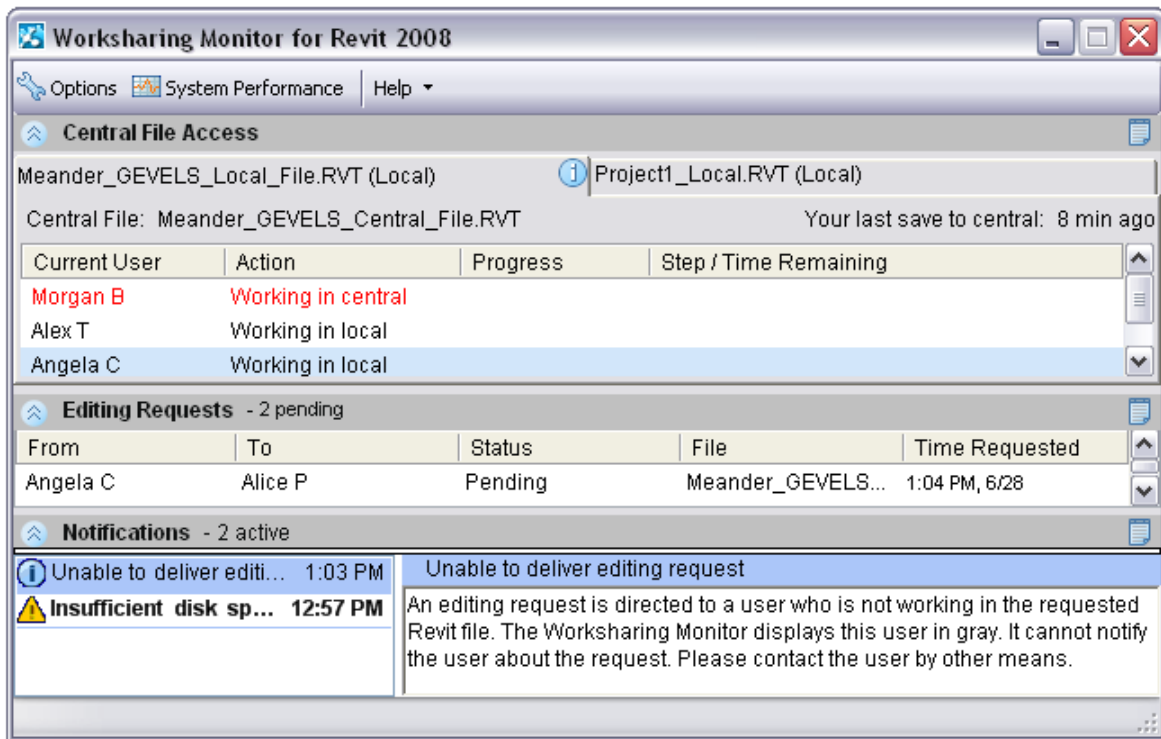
Worksharing Monitor for Revit 2008

Options System Performance Help

Central File Access

Meander_GEVELS_Local_File.RVT (Local) Project1_Local.RVT (Local)

Central File: Meander_GEVELS_Central_File.RVT Your last save to central: 8 min ago

| Current User | Action | Progress | Step / Time Remaining |
|---|---|---|---|
| Morgan B | Working in central | | |
| Alex T | Working in local | | |
| Angela C | Working in local | | |

Editing Requests - 2 pending

| From | To | Status | File | Time Requested |
|---|---|---|---|---|
| Angela C | Alice P | Pending | Meander_GEVELS... | 1:04 PM, 6/28 |

Notifications - 2 active

Unable to deliver editi... 1:03 PM
Insufficient disk sp... 12:57 PM

Unable to deliver editing request

An editing request is directed to a user who is not working in the requested Revit file. The Worksharing Monitor displays this user in gray. It cannot notify the user about the request. Please contact the user by other means.